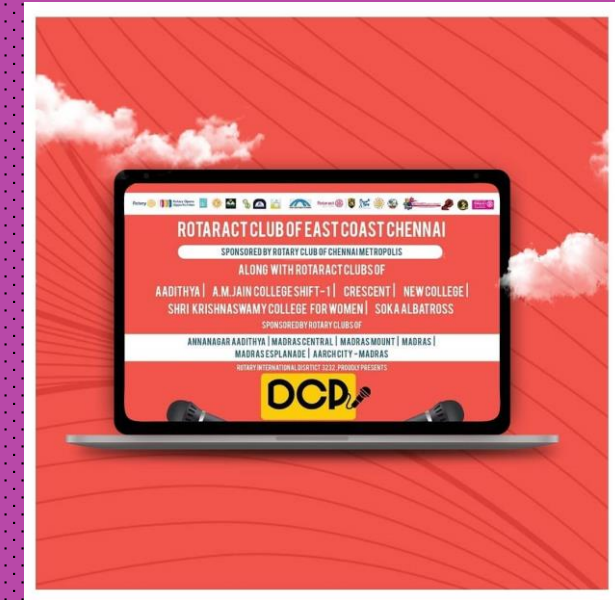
ROTARACT CLUB OF EAST COAST CHENNAI

SPONSORED BY ROTARY CLUB OF CHENNAI METROPOLIS

ALONG WITH ROTARACT CLUBS OF

AADITHYA | A.M.JAIN COLLEGE SHIFT-1 | CRESCENT | NEW COLLEGE | SHRI KRISHNASWAMY COLLEGE FOR WOMEN | SOKA ALBATROSS

SPONSORED BY ROTARY CLUBS OF

ANNANAGAR AADITHYA | MADRAS CENTRAL | MADRAS MOUNT | MADRAS | MADRAS ESPLANADE | AARCH CITY - MADRAS

ROTARY INTERNATIONAL DISTRICT 3232 PROUDLY PRESENTS

DCP